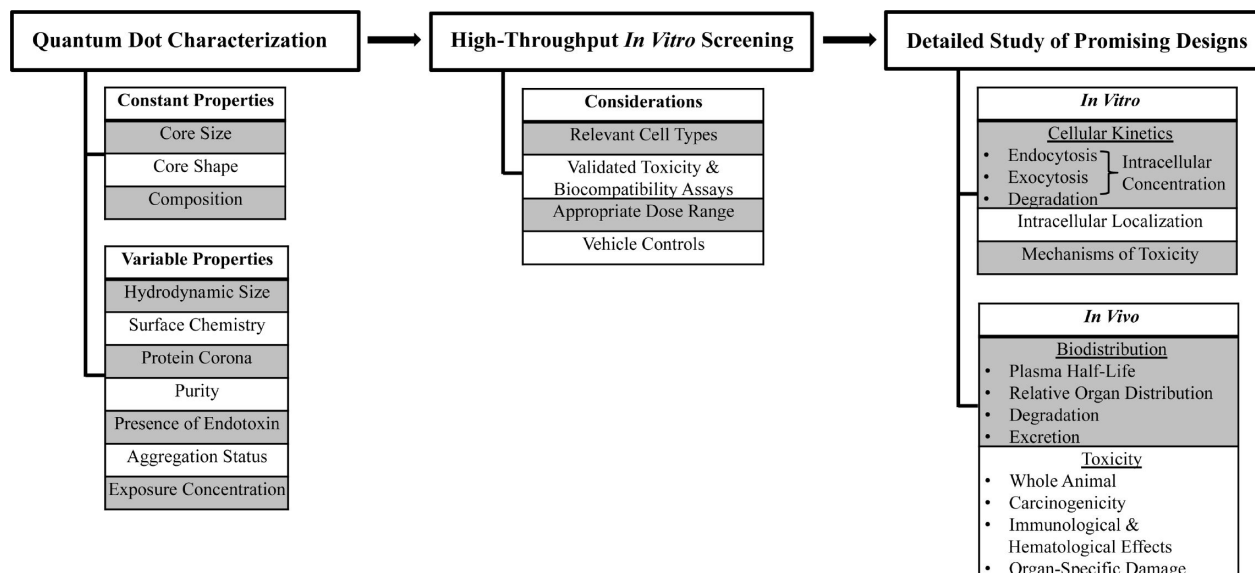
Quantum Dot Characterization

High-Throughput *In Vitro* Screening

Detailed Study of Promising Designs

Constant Properties
Core Size
Core Shape
Composition

Variable Properties
Hydrodynamic Size
Surface Chemistry
Protein Corona
Purity
Presence of Endotoxin
Aggregation Status
Exposure Concentration

Considerations
Relevant Cell Types
Validated Toxicity & Biocompatibility Assays
Appropriate Dose Range
Vehicle Controls

*In Vitro*
Cellular Kinetics
• Endocytosis
• Exocytosis
• Degradation
Intracellular Concentration
Intracellular Localization
Mechanisms of Toxicity

*In Vivo*
Biodistribution
• Plasma Half-Life
• Relative Organ Distribution
• Degradation
• Excretion
Toxicity
• Whole Animal
• Carcinogenicity
• Immunological & Hematological Effects
• Organ-Specific Damage